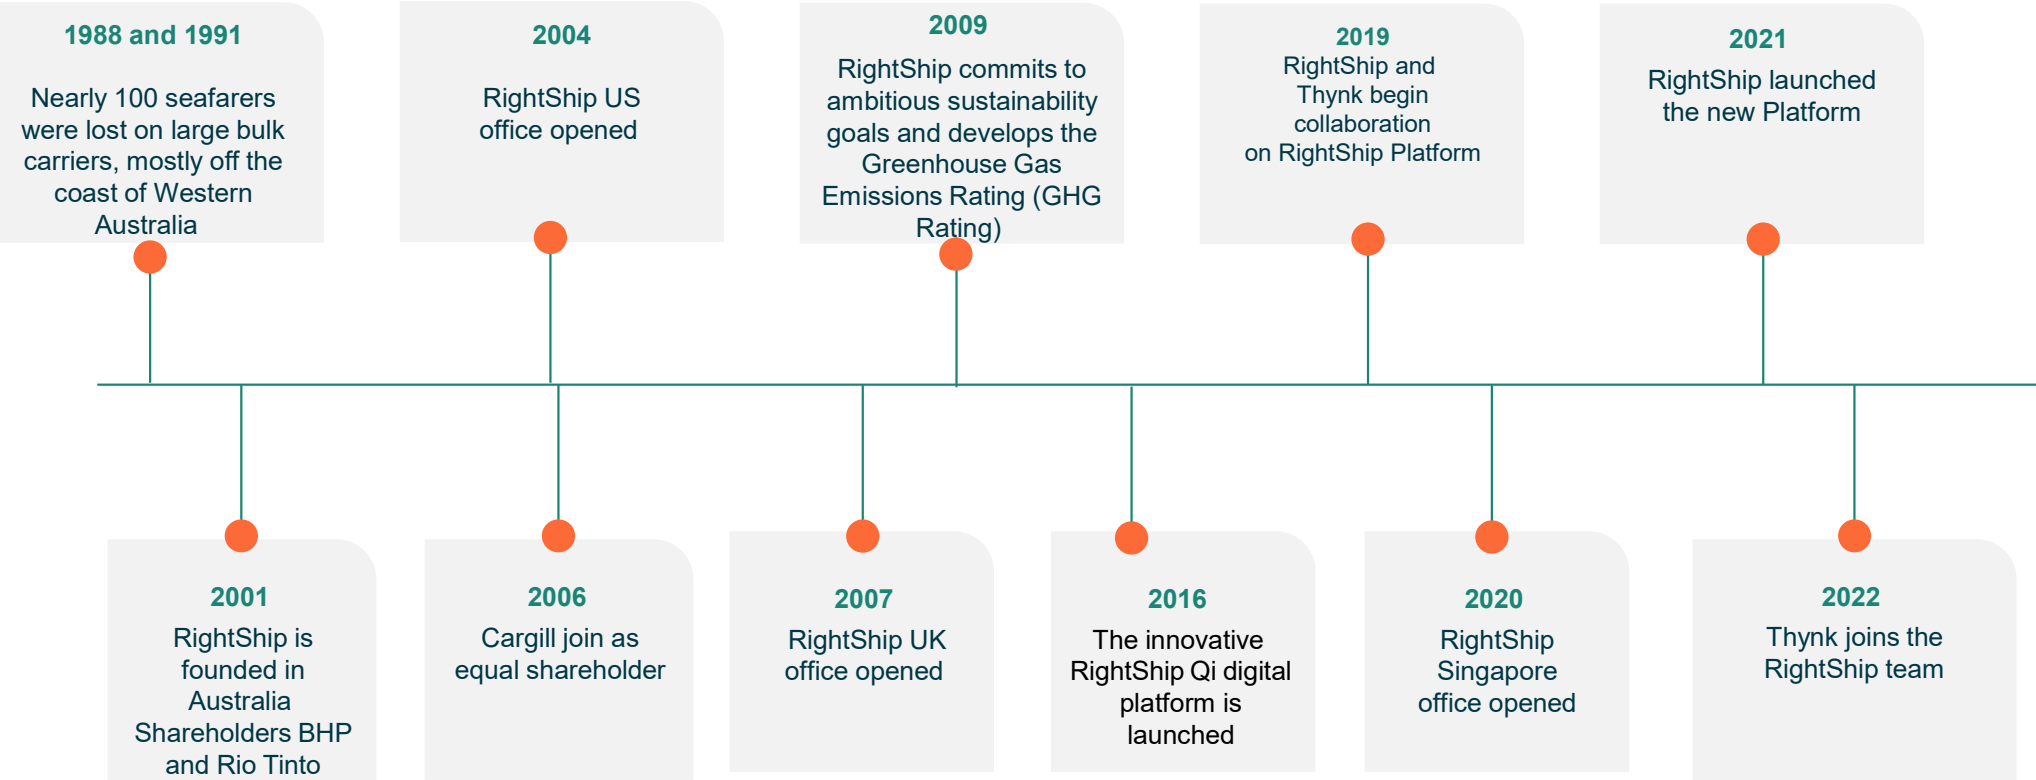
1988 and 1991

Nearly 100 seafarers were lost on large bulk carriers, mostly off the coast of Western Australia

2004

RightShip US office opened

2009

RightShip commits to ambitious sustainability goals and develops the Greenhouse Gas Emissions Rating (GHG Rating)

2019

RightShip and Thynk begin collaboration on RightShip Platform

2021

RightShip launched the new Platform

2001

RightShip is founded in Australia Shareholders BHP and Rio Tinto

2006

Cargill join as equal shareholder

2007

RightShip UK office opened

2016

The innovative RightShip Qi digital platform is launched

2020

RightShip Singapore office opened

2022

Thynk joins the RightShip team